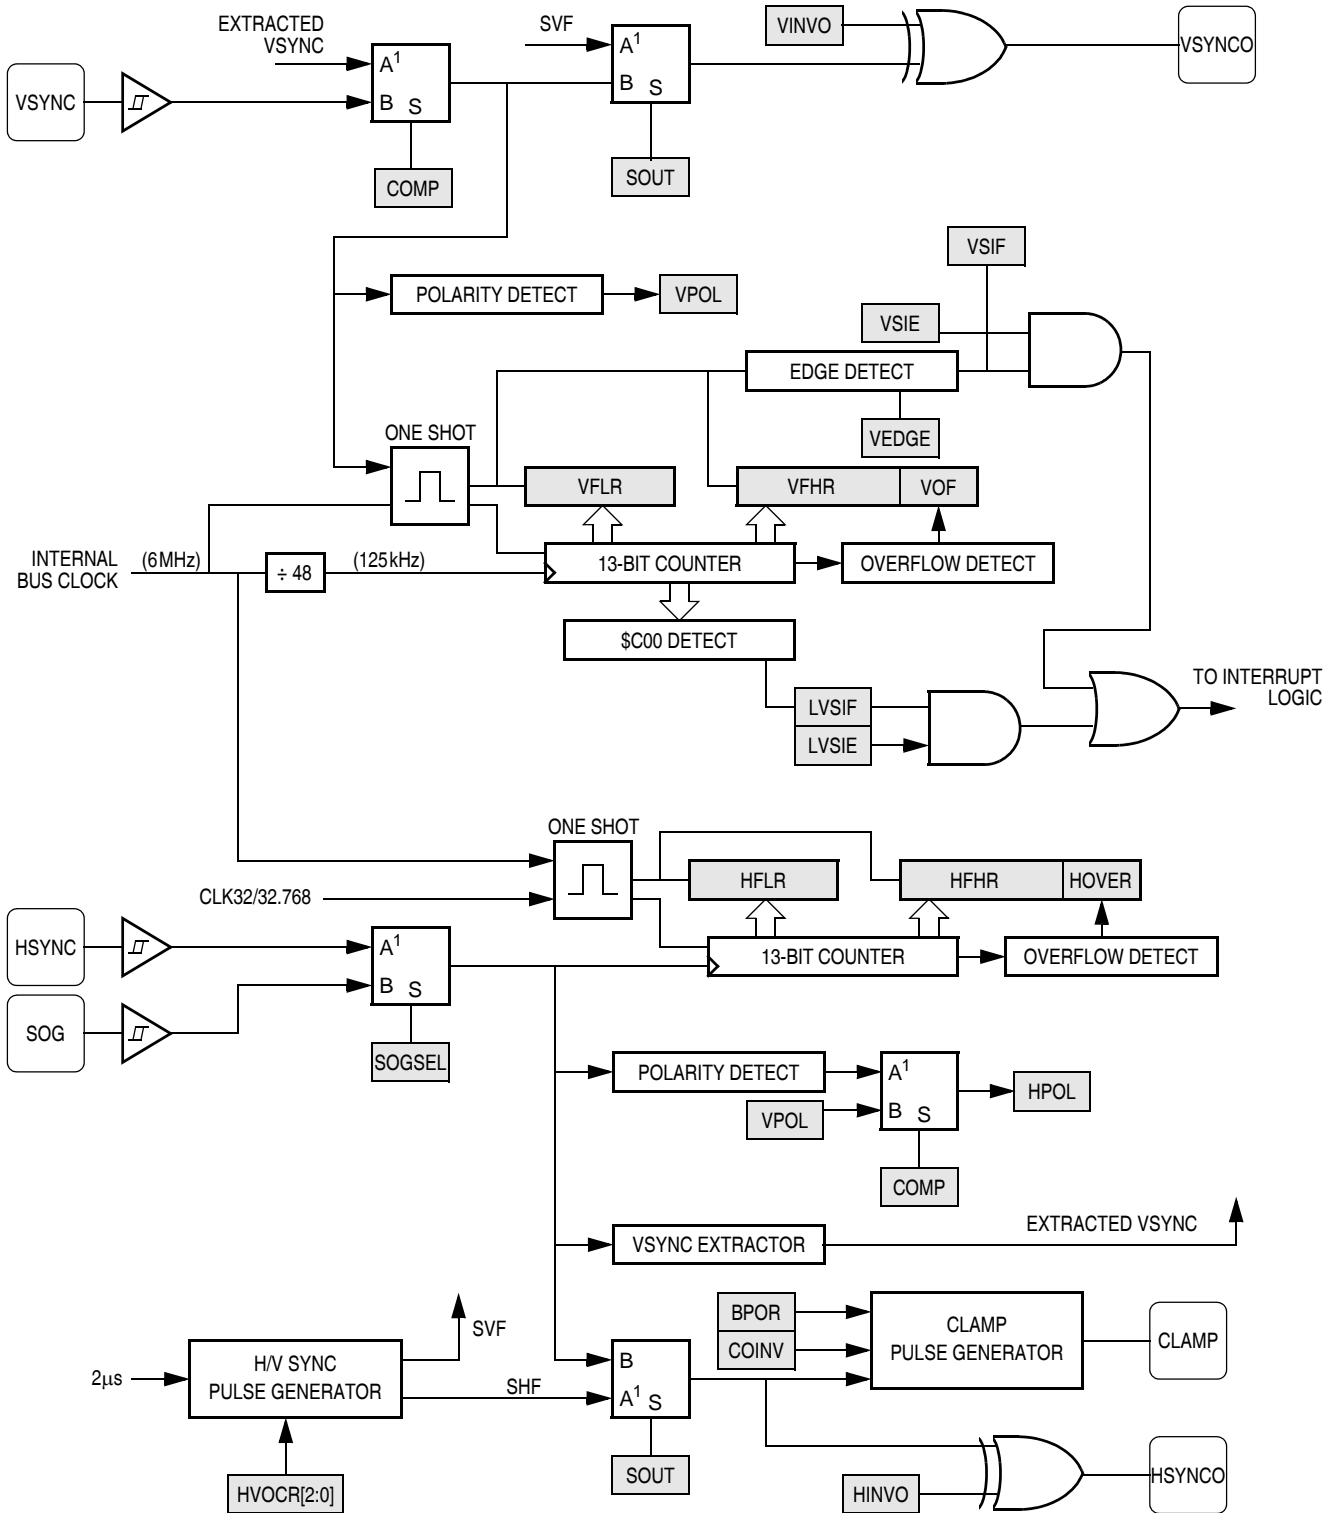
EXTRACTED VSYNC

SVF

VINVO

VSYNCO

VSYNC

$A^1$
B S

$A^1$
B S

COMP

SOUT

VSIF

POLARITY DETECT

VPOL

VSIE

EDGE DETECT

VEDGE

ONE SHOT

VFLR

VFHR

VOF

INTERNAL BUS CLOCK

(6MHz)

÷ 48

(125kHz)

13-BIT COUNTER

OVERFLOW DETECT

\$C00 DETECT

TO INTERRUPT LOGIC

LVSIF

LVSIE

ONE SHOT

HFLR

HFHR

HOVER

CLK32/32.768

HSYNC

$A^1$
B S

13-BIT COUNTER

OVERFLOW DETECT

SOG

SOGSEL

POLARITY DETECT

$A^1$
B S

HPOL

VPOL

COMP

VSYNC EXTRACTOR

EXTRACTED VSYNC

SVF

BPOR

CLAMP PULSE GENERATOR

CLAMP

COINV

$2\mu s$

H/V SYNC PULSE GENERATOR

SHF

B
$A^1$ S

SOUT

HVOCR[2:0]

HINVO

HSYNCO